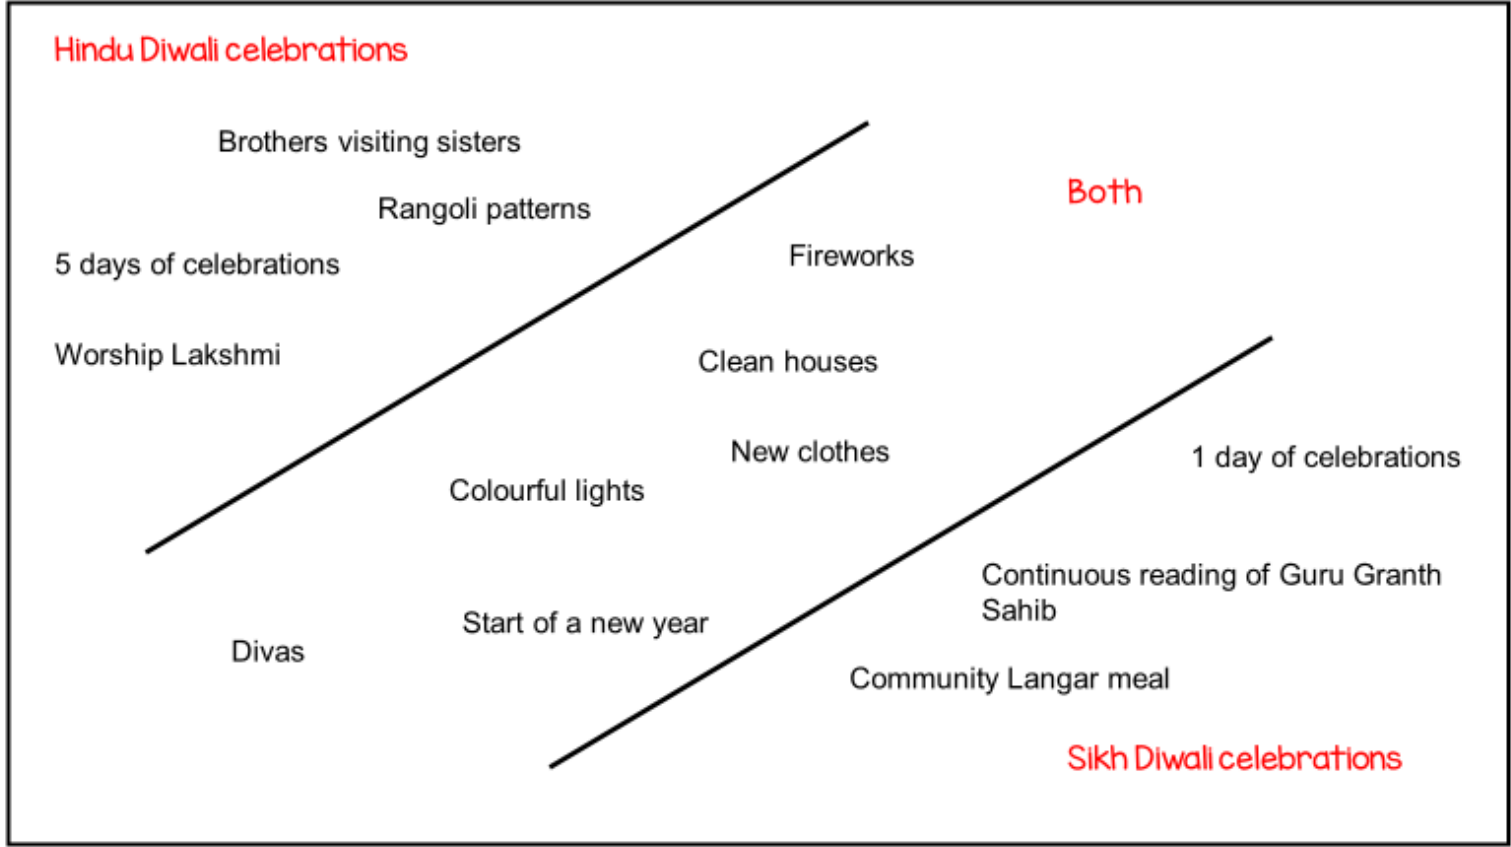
Hindu Diwali celebrations

Brothers visiting sisters

Rangoli patterns

5 days of celebrations

Worship Lakshmi

Both

Fireworks

Clean houses

New clothes

Colourful lights

1 day of celebrations

Continuous reading of Guru Granth Sahib

Divas

Start of a new year

Community Langar meal

Sikh Diwali celebrations